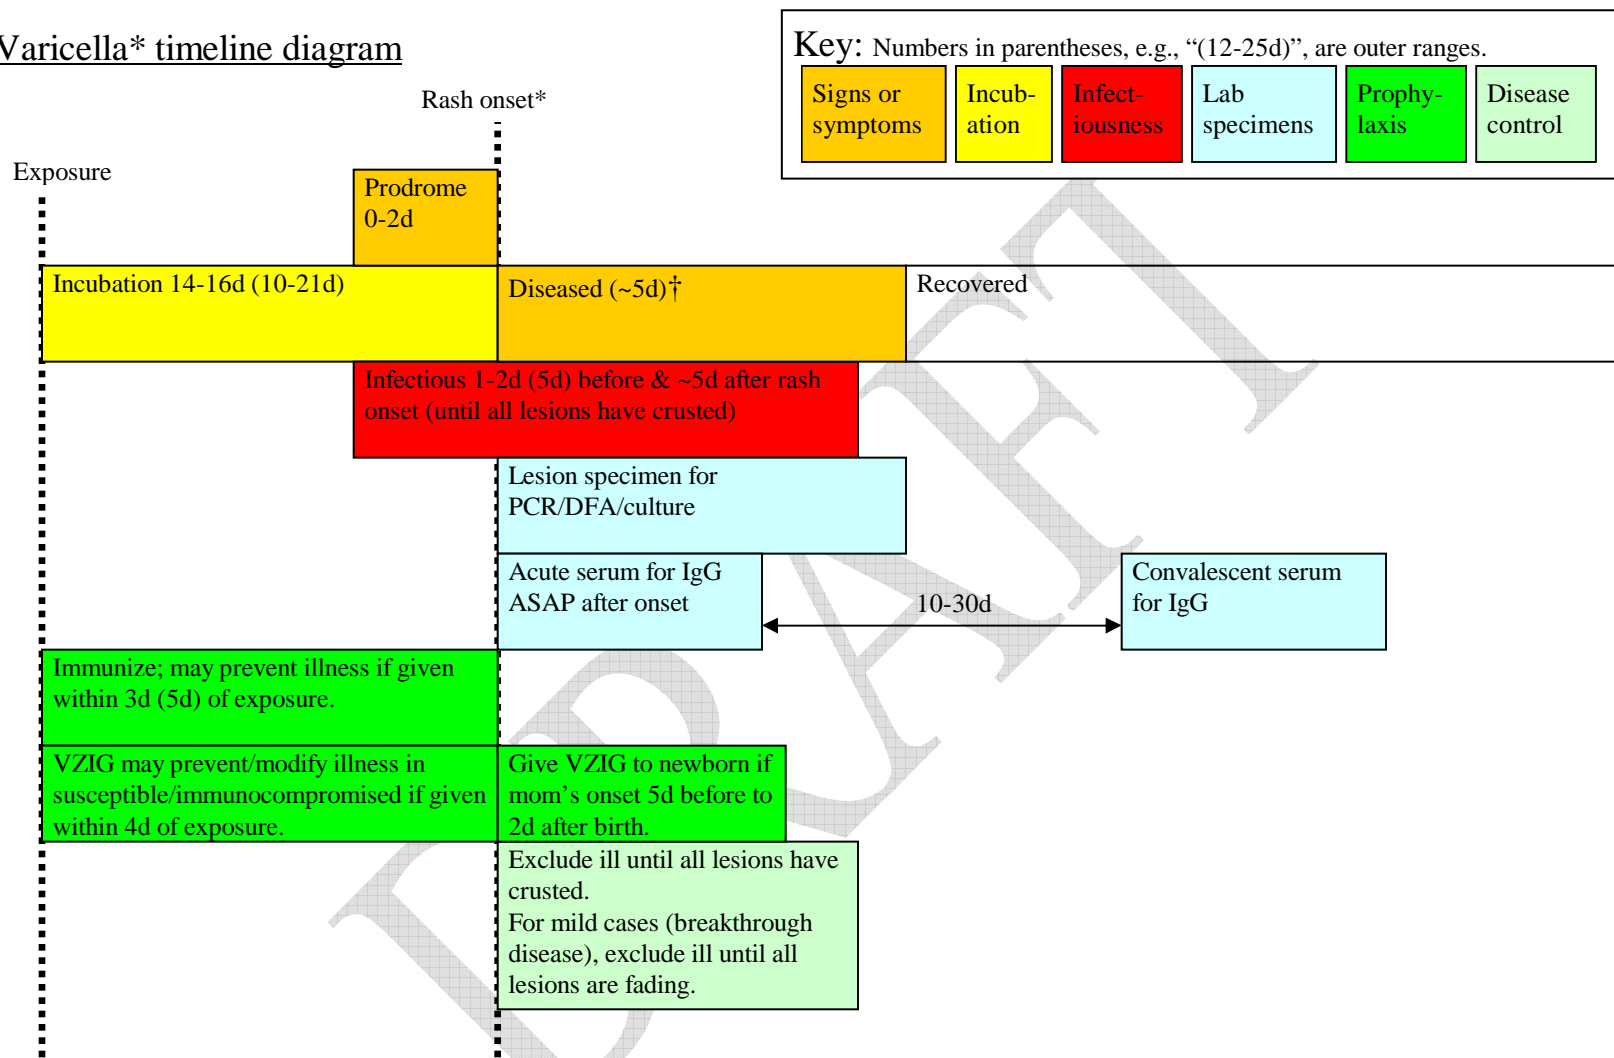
Varicella* timeline diagram

Key: Numbers in parentheses, e.g., "(12-25d)", are outer ranges.

| Signs or symptoms | Incubation | Infectiousness | Lab specimens | Prophylaxis | Disease control |
|---|---|---|---|---|---|

Rash onset*

Exposure

Prodrome 0-2d

Incubation 14-16d (10-21d)

Diseased (~5d)†

Recovered

Infectious 1-2d (5d) before & ~5d after rash onset (until all lesions have crusted)

Lesion specimen for PCR/DFA/culture

Acute serum for IgG ASAP after onset

10-30d

Convalescent serum for IgG

Immunize; may prevent illness if given within 3d (5d) of exposure.

VZIG may prevent/modify illness in susceptible/immunocompromised if given within 4d of exposure.

Give VZIG to newborn if mom's onset 5d before to 2d after birth.

Exclude ill until all lesions have crusted.
For mild cases (breakthrough disease), exclude ill until all lesions are fading.

DRAFT